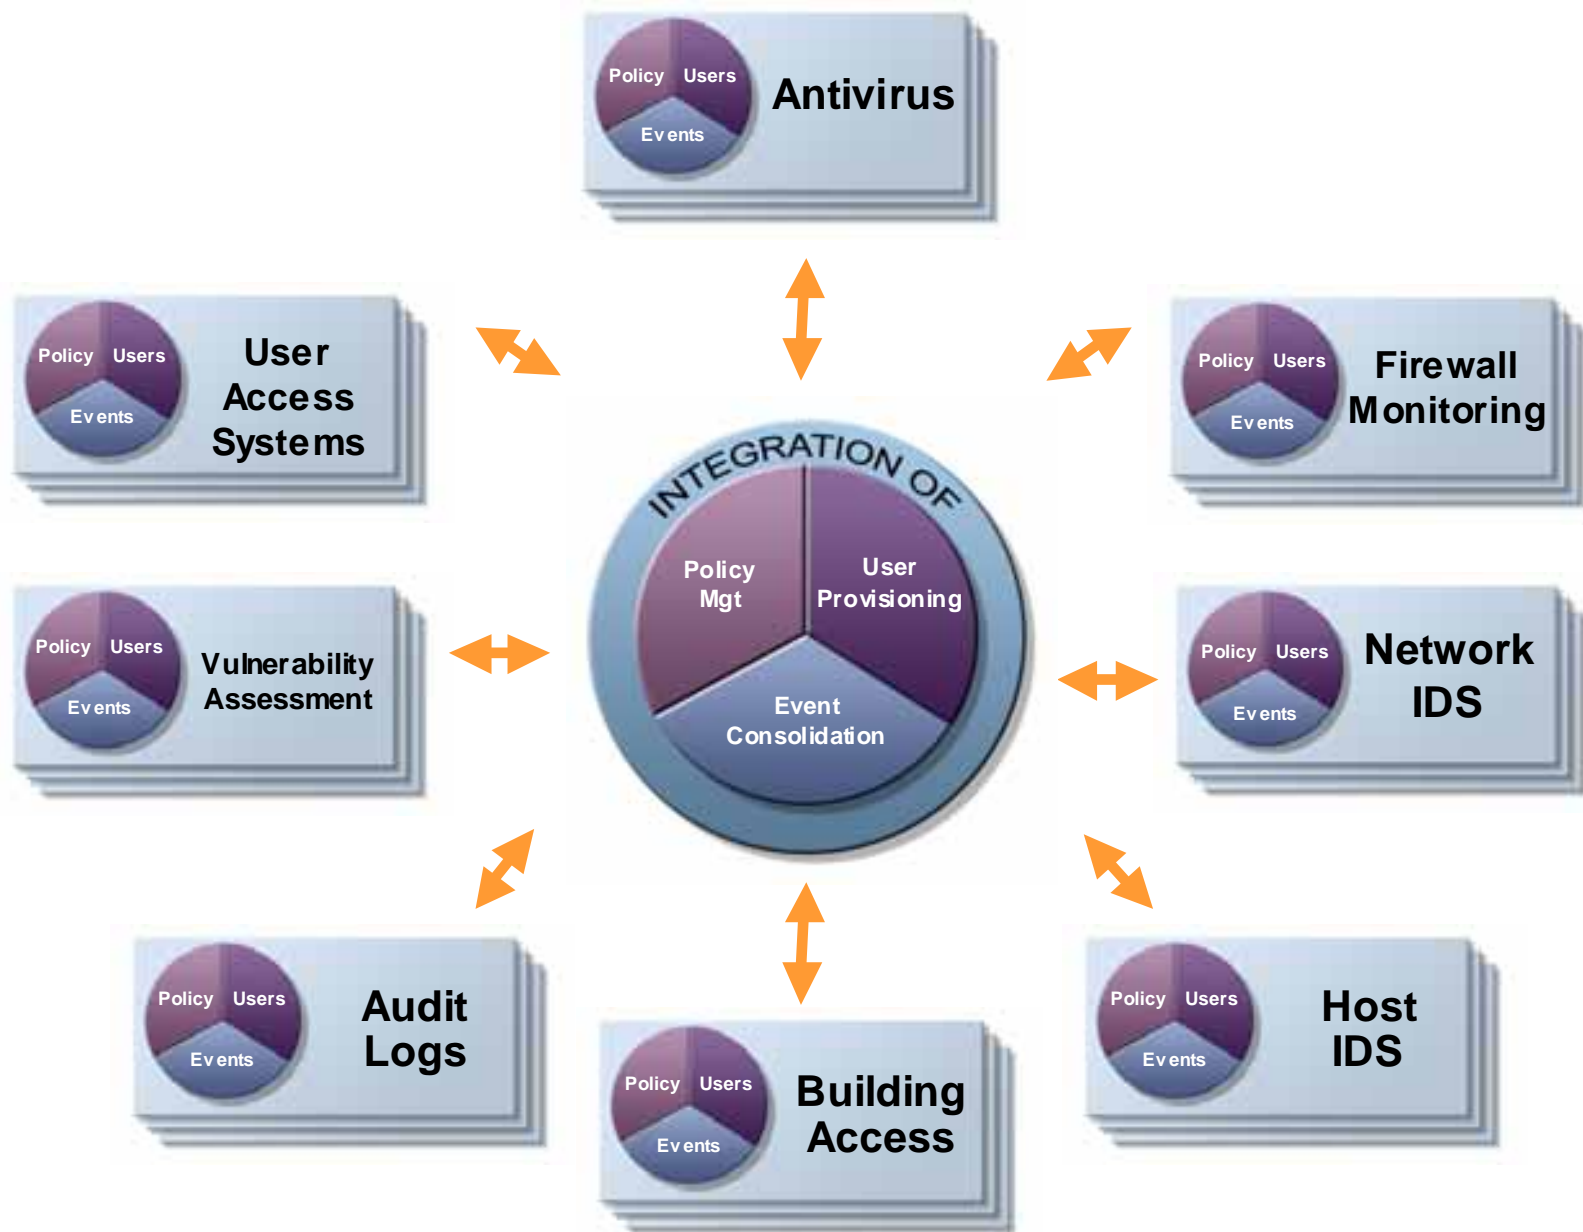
Policy Users Events Antivirus

Policy Users Events User Access Systems

Policy Users Events Firewall Monitoring

INTEGRATION OF

Policy Mgt

User Provisioning

Event Consolidation

Policy Users Events Vulnerability Assessment

Policy Users Events Network IDS

Policy Users Events Audit Logs

Policy Users Events Building Access

Policy Users Events Host IDS